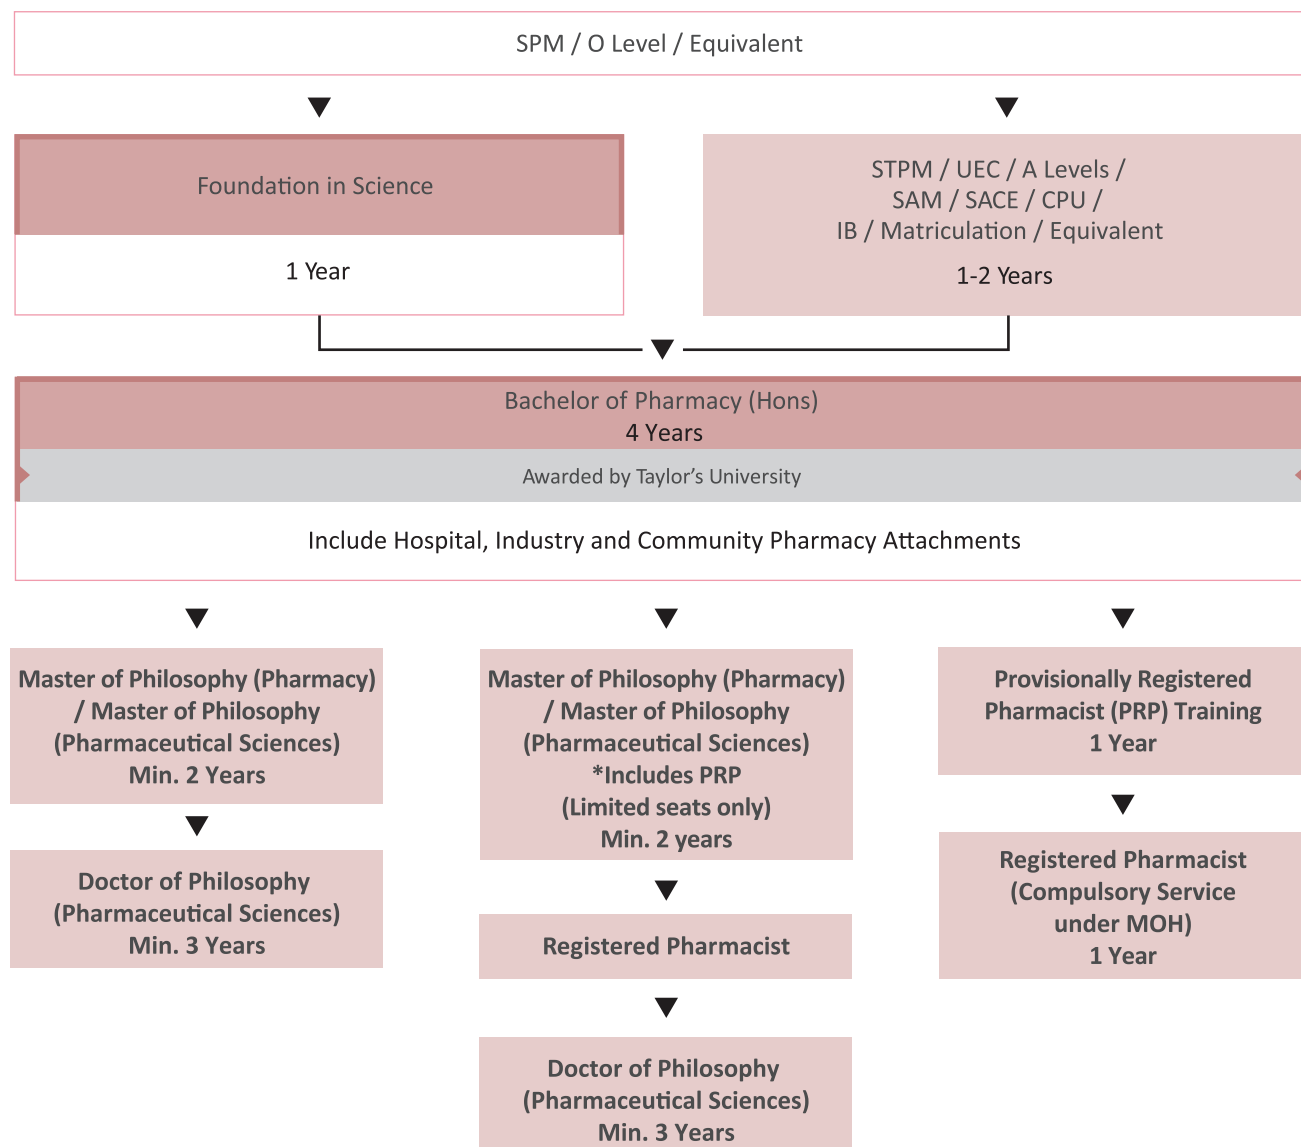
SPM / O Level / Equivalent

Foundation in Science

1 Year

STPM / UEC / A Levels / SAM / SACE / CPU / IB / Matriculation / Equivalent

1-2 Years

Bachelor of Pharmacy (Hons)
4 Years

Awarded by Taylor's University

Include Hospital, Industry and Community Pharmacy Attachments

Master of Philosophy (Pharmacy) / Master of Philosophy (Pharmaceutical Sciences)
Min. 2 Years

Doctor of Philosophy (Pharmaceutical Sciences)
Min. 3 Years

Master of Philosophy (Pharmacy) / Master of Philosophy (Pharmaceutical Sciences)
*Includes PRP
(Limited seats only)
Min. 2 years

Registered Pharmacist

Doctor of Philosophy (Pharmaceutical Sciences)
Min. 3 Years

Provisionally Registered Pharmacist (PRP) Training
1 Year

Registered Pharmacist (Compulsory Service under MOH)
1 Year